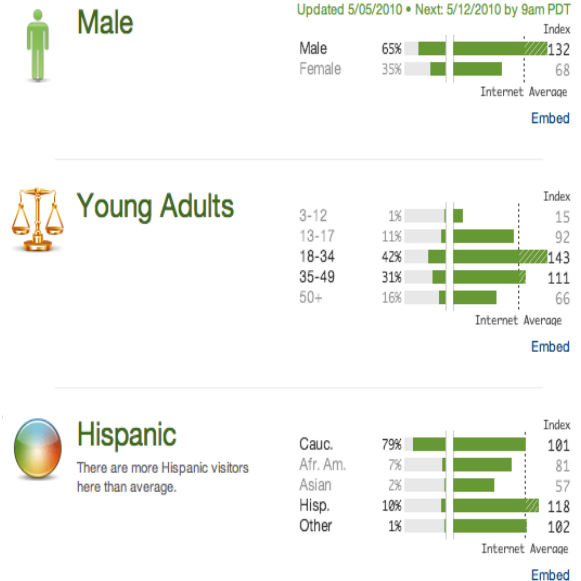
Male

Updated 5/05/2010 • Next: 5/12/2010 by 9am PDT

Index

| | | |
|---|---|---|
| Male | 65% | 132 |
| Female | 35% | 68 |

Internet Average

Embed

Young Adults

Index

| | | |
|---|---|---|
| 3-12 | 1% | 15 |
| 13-17 | 11% | 92 |
| 18-34 | 42% | 143 |
| 35-49 | 31% | 111 |
| 50+ | 16% | 66 |

Internet Average

Embed

Hispanic

There are more Hispanic visitors here than average.

Index

| | | |
|---|---|---|
| Cauc. | 79% | 101 |
| Afr. Am. | 7% | 81 |
| Asian | 2% | 57 |
| Hisp. | 10% | 118 |
| Other | 1% | 102 |

Internet Average

Embed